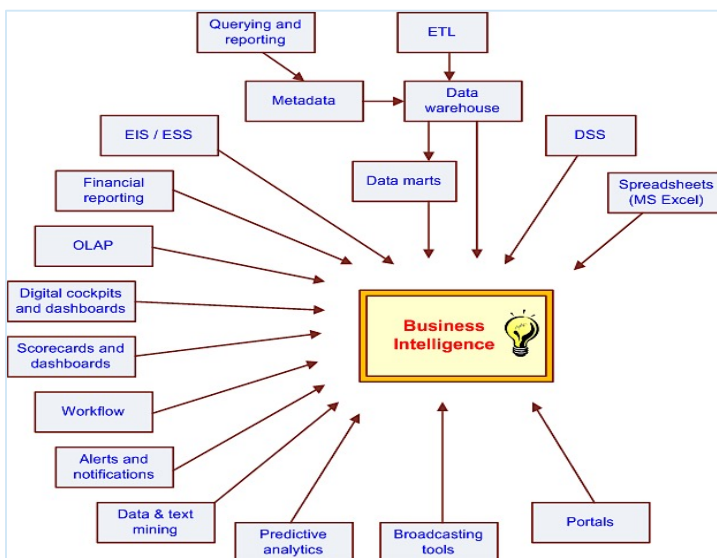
Querying and reporting

ETL

Metadata

Data warehouse

EIS / ESS

DSS

Data marts

Financial reporting

Spreadsheets (MS Excel)

OLAP

Digital cockpits and dashboards

Business Intelligence

Scorecards and dashboards

Workflow

Alerts and notifications

Data & text mining

Predictive analytics

Broadcasting tools

Portals